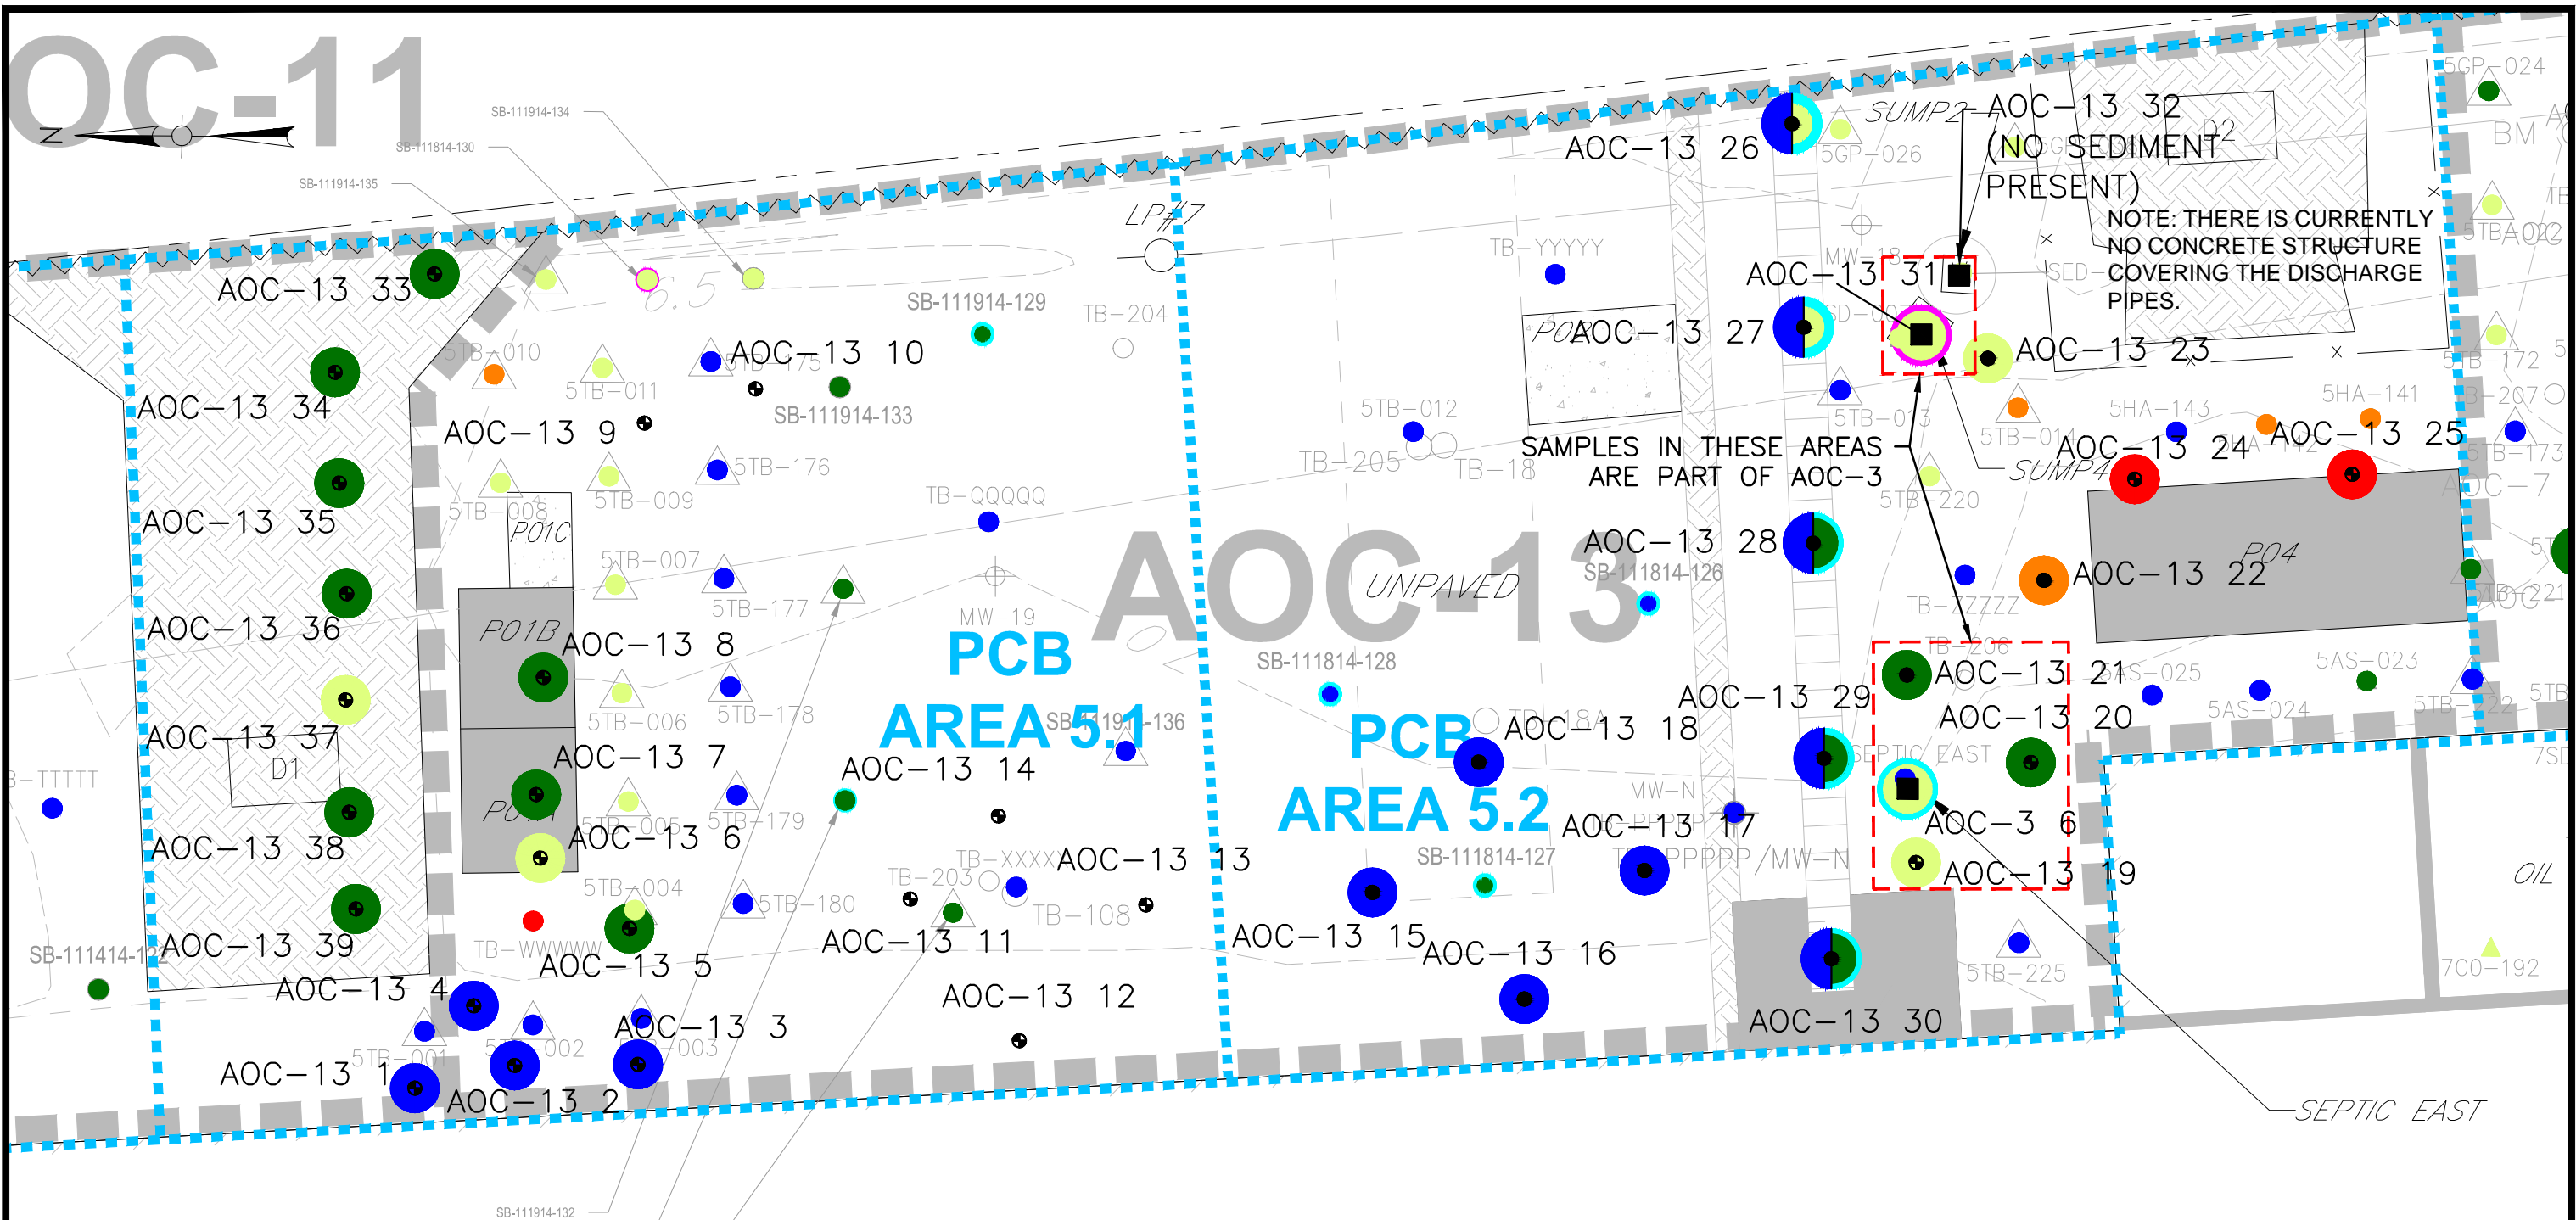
OC-11

N

SB-111914-134
SB-111814-130
SB-111914-135

AOC-13 33
AOC-13 34
AOC-13 35
AOC-13 36
AOC-13 37
D1
AOC-13 38
AOC-13 39
SB-111414-1
AOC-13 4
AOC-13 1
AOC-13 2
AOC-13 3
AOC-13 5
AOC-13 6
AOC-13 7
AOC-13 8
AOC-13 9
AOC-13 10
AOC-13 11
AOC-13 12
AOC-13 13
AOC-13 14
AOC-13 15
AOC-13 16
AOC-13 17
AOC-13 18
AOC-13 19
AOC-13 20
AOC-13 21
AOC-13 22
AOC-13 23
AOC-13 24
AOC-13 25
AOC-13 26
AOC-13 27
AOC-13 28
AOC-13 29
AOC-13 30
AOC-13 31
AOC-13 32
(NO SEDIMENT PRESENT)
AOC-3 6

5TB-010
5TB-011
5TB-008
5TB-009
5TB-007
5TB-006
5TB-005
5TB-004
5TB-001
5TB-002
5TB-003
5TB-175
5TB-176
5TB-177
5TB-178
5TB-179
5TB-180
P01C
P01B
P01A
SB-111914-129
SB-111914-133
SB-111914-136
SB-111914-132
TB-204
TB-QQQQQ
TB-WWWWW
TB-203
TB-XXXX
TB-108
MW-19
LP#7
TB-TTTTT

PCB AREA 5.1
PCB AREA 5.2
AOC-13
UNPAVED

TB-YYYYY
P02
5TB-012
TB-205
TB-18
SB-111814-126
SB-111814-128
SB-111814-127
TB-18A
MW-N
TB-PPPPP/MW-N
5TB-013
5TB-014
5TB-220
TB-ZZZZZ
TB-206
SEPTIC EAST
5TB-225
MW-18
SED-02
SED-
SUMP2
SUMP4
5GP-026
D2

SAMPLES IN THESE AREAS ARE PART OF AOC-3

NOTE: THERE IS CURRENTLY NO CONCRETE STRUCTURE COVERING THE DISCHARGE PIPES.

5HA-143
5HA-141
5HA-142
P04
5AS-025
5AS-024
5AS-023
5GP-024
BM
5TBA02
5TB-172
5TB-207
5TB-173
AOC-7
5TB-221
5TB-222
5TB
7SD
OIL
7C0-192
SEPTIC EAST